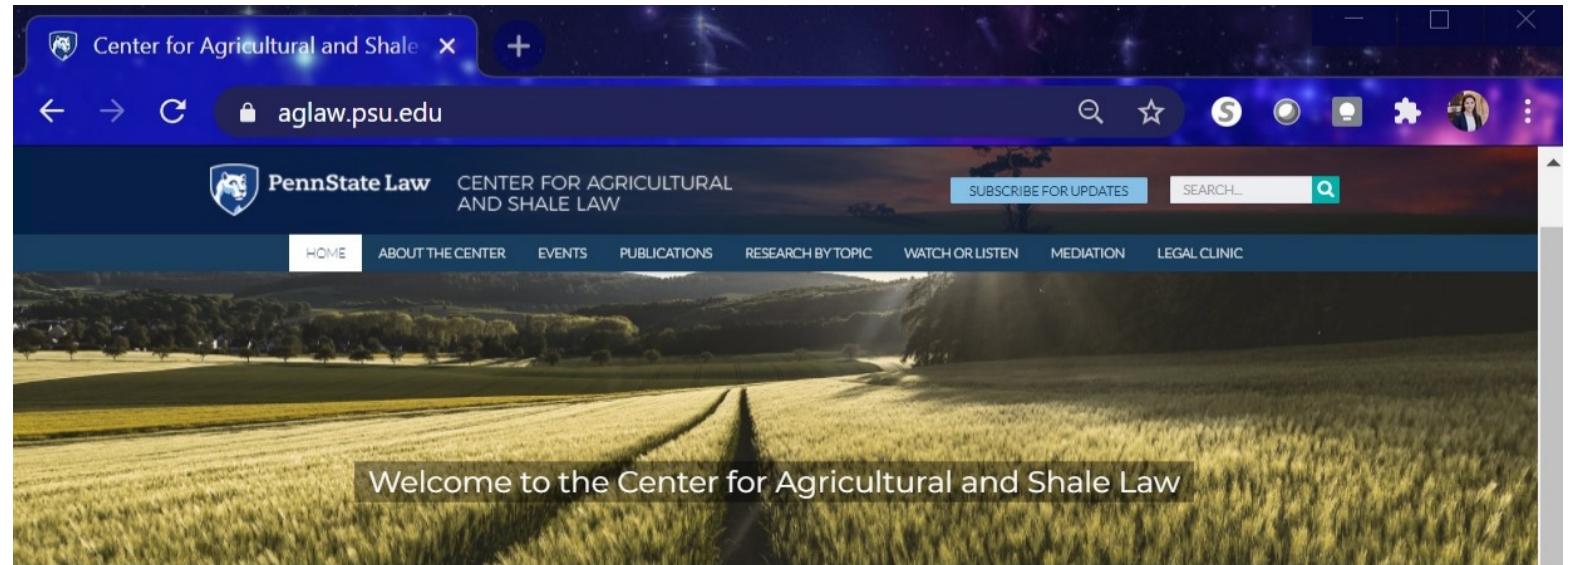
Center for Agricultural and Shale ×
+
aglaw.psu.edu

PennState Law CENTER FOR AGRICULTURAL AND SHALE LAW
SUBSCRIBE FOR UPDATES
SEARCH...

HOME ABOUT THE CENTER EVENTS PUBLICATIONS RESEARCH BY TOPIC WATCH OR LISTEN MEDIATION LEGAL CLINIC

Welcome to the Center for Agricultural and Shale Law